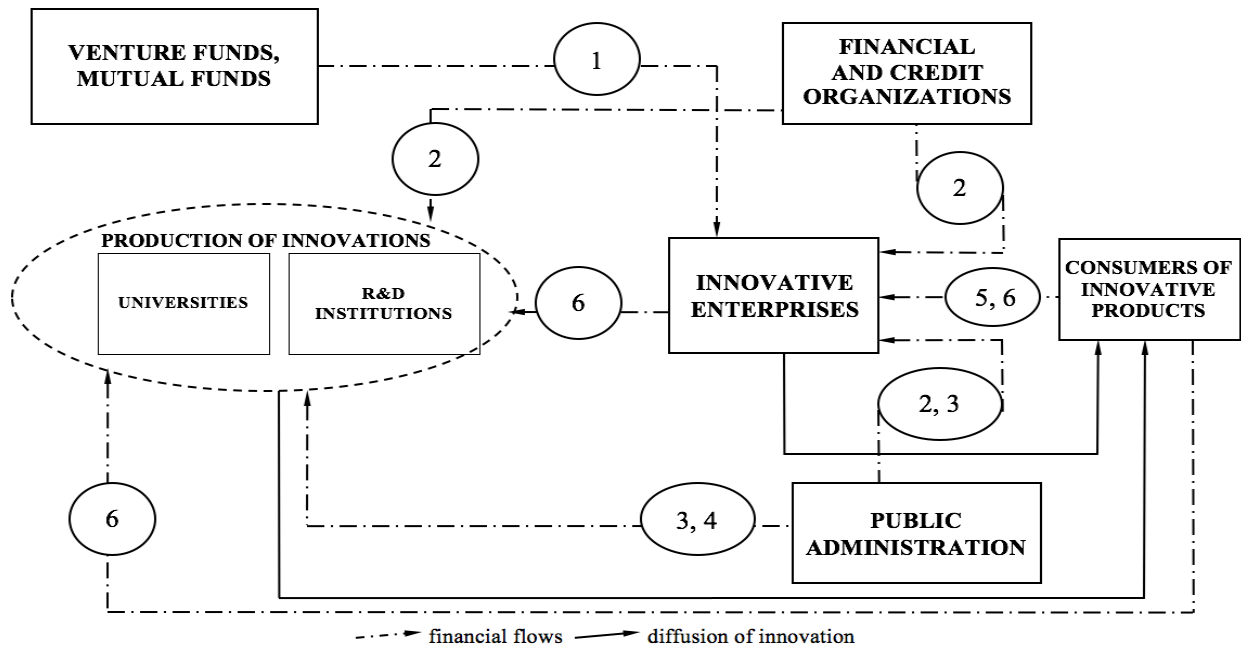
VENTURE FUNDS, MUTUAL FUNDS

1

FINANCIAL AND CREDIT ORGANIZATIONS

2

2

PRODUCTION OF INNOVATIONS

UNIVERSITIES

R&D INSTITUTIONS

6

INNOVATIVE ENTERPRISES

5, 6

CONSUMERS OF INNOVATIVE PRODUCTS

2, 3

6

3, 4

PUBLIC ADMINISTRATION

financial flows diffusion of innovation